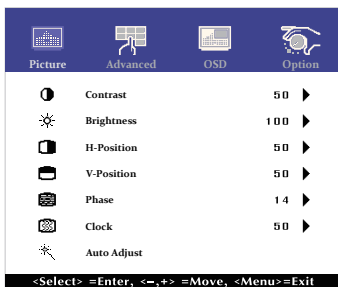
Picture Advanced OSD Option

| | | |
|---|---|---|
| Contrast | 50 | ▶ |
| Brightness | 100 | ▶ |
| H-Position | 50 | ▶ |
| V-Position | 50 | ▶ |
| Phase | 14 | ▶ |
| Clock | 50 | ▶ |
| Auto Adjust | | |

<Select> =Enter, <–,+> =Move, <Menu>=Exit